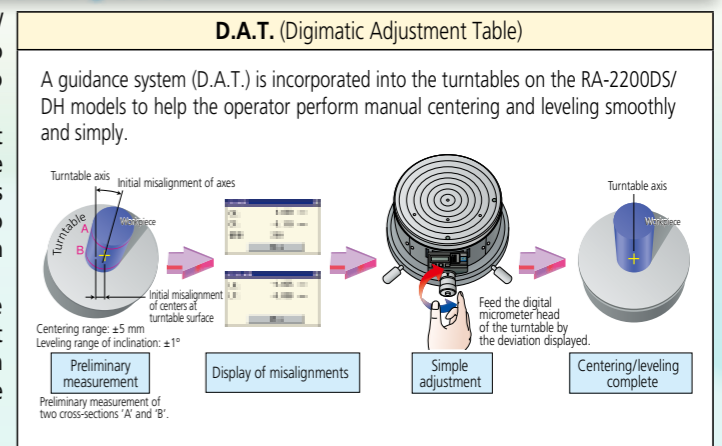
**D.A.T.** (Digimatic Adjustment Table)

A guidance system (D.A.T.) is incorporated into the turntables on the RA-2200DS/DH models to help the operator perform manual centering and leveling smoothly and simply.

Turntable axis

Initial misalignment of axes

Turntable

Workpiece

A

B

Initial misalignment of centers at turntable surface

Centering range: ±5 mm
Leveling range of inclination: ±1°

Preliminary measurement

Preliminary measurement of two cross-sections 'A' and 'B'.

Display of misalignments

Feed the digital micrometer head of the turntable by the deviation displayed.

Simple adjustment

Turntable axis

Workpiece

Centering/leveling complete